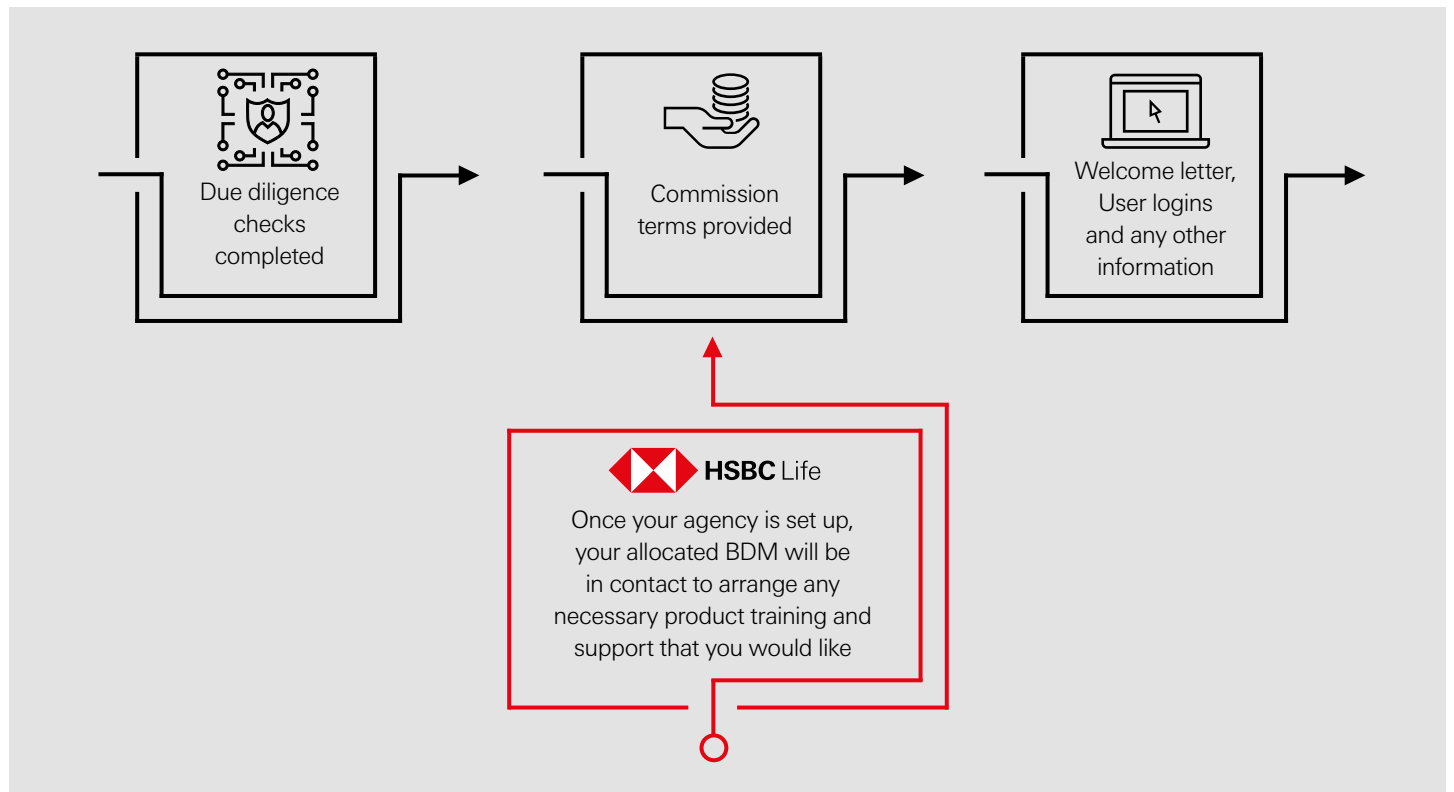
Due diligence checks completed

Commission terms provided

Welcome letter, User logins and any other information

HSBC Life

Once your agency is set up, your allocated BDM will be in contact to arrange any necessary product training and support that you would like